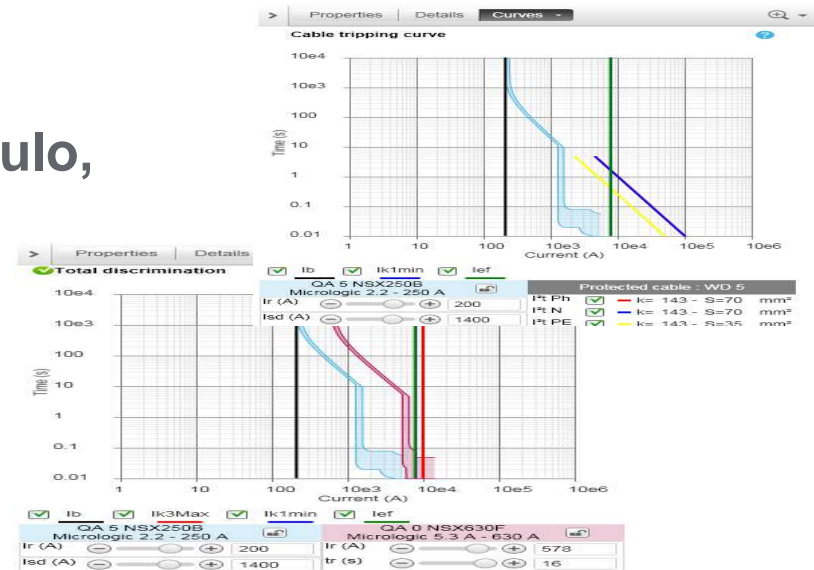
ulo,

> Properties | Details | Curves ▾

Cable tripping curve

10e4
10e3
100
10
1
0.1
0.01

Time (s)

1 10 100 10e3 10e4 10e5 10e6
Current (A)

> Properties | Details

Total discrimination

Ib Ik1min Ief

QA 5 NSX250B
Micrologic 2.2 - 250 A
Ir (A) 200
Isd (A) 1400

Protected cable : WD 5
I²t Ph k= 143 - S=70 mm²
I²t N k= 143 - S=70 mm²
I²t PE k= 143 - S=35 mm²

10e4
10e3
100
10
1
0.1
0.01

Time (s)

1 10 100 10e3 10e4 10e5 10e6
Current (A)

Ib Ik3Max Ik1min Ief

QA 5 NSX250B
Micrologic 2.2 - 250 A
Ir (A) 200
Isd (A) 1400

QA 0 NSX630F
Micrologic 5.3 A - 630 A
Ir (A) 578
tr (s) 16